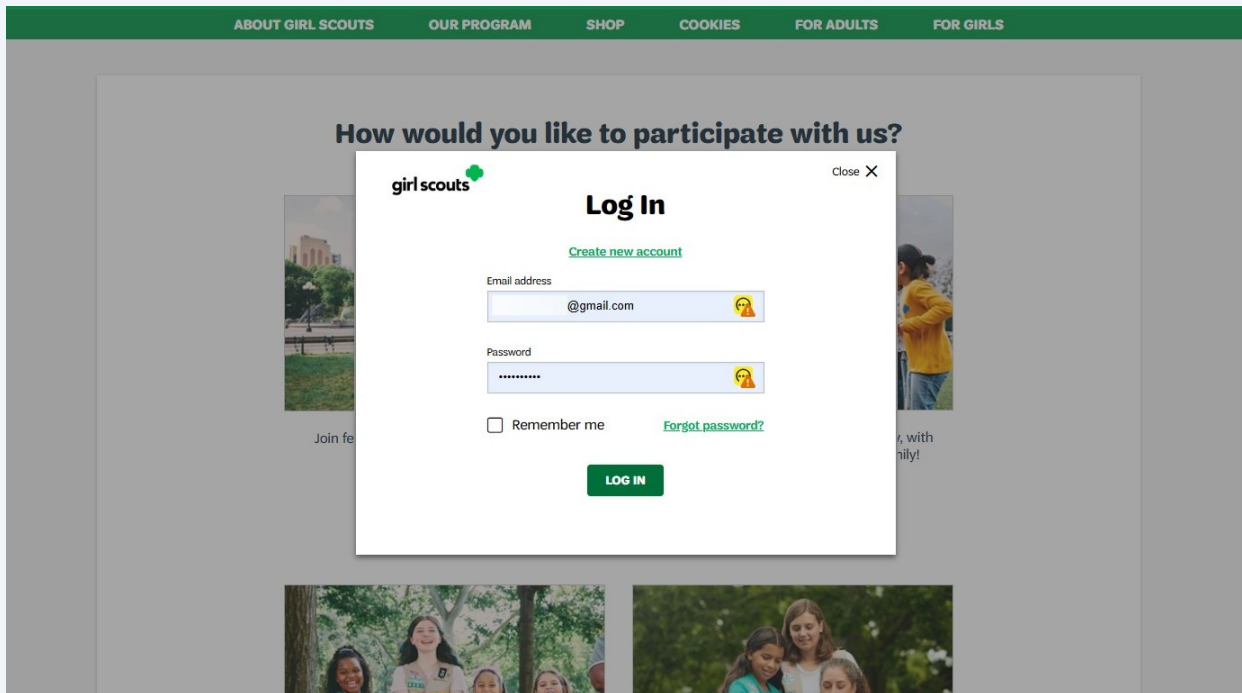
ABOUT GIRL SCOUTS OUR PROGRAM SHOP COOKIES FOR ADULTS FOR GIRLS

How would you like to participate with us?

girl scouts

Close

Log In

Create new account

Email address

@gmail.com

Password

••••••••••

Remember me

Forgot password?

LOG IN

Join fe

, with
nily!